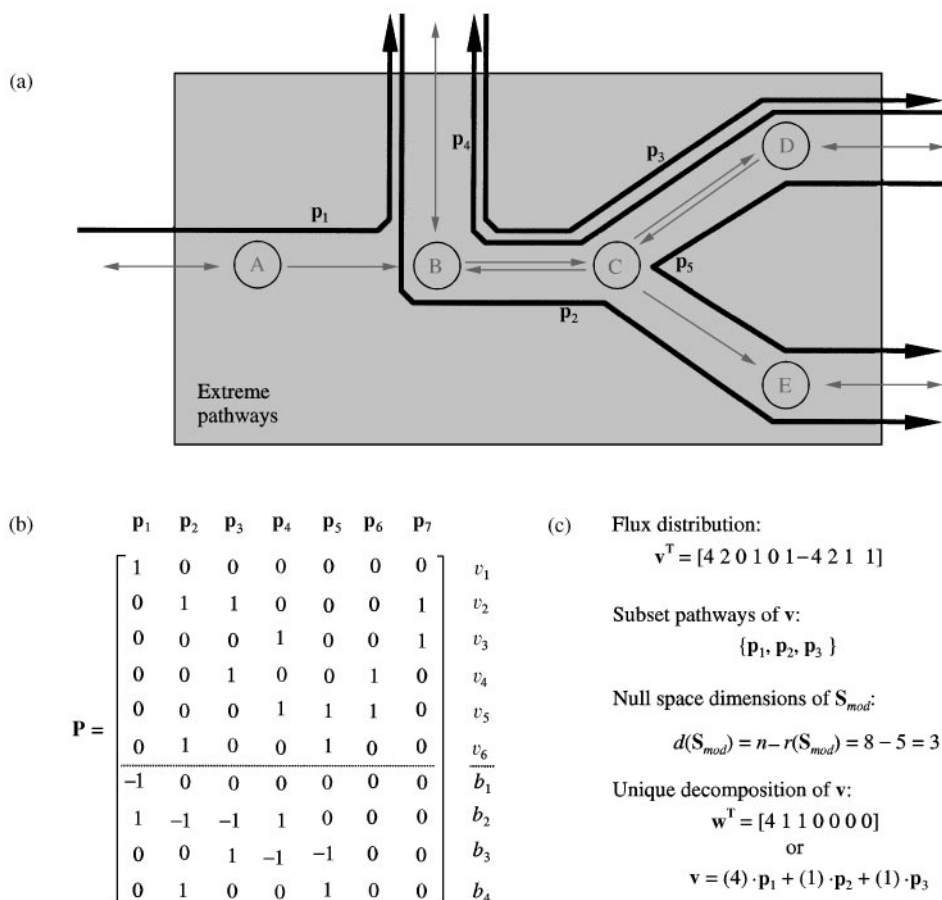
(a)

$\mathbf{p}_4$

$\mathbf{p}_3$

D

$\mathbf{p}_1$

A

B

C

$\mathbf{p}_5$

$\mathbf{p}_2$

E

Extreme pathways

(b)

$\mathbf{P} = \begin{bmatrix} & \mathbf{p}_1 & \mathbf{p}_2 & \mathbf{p}_3 & \mathbf{p}_4 & \mathbf{p}_5 & \mathbf{p}_6 & \mathbf{p}_7 & \\ & 1 & 0 & 0 & 0 & 0 & 0 & 0 & v_1 \\ & 0 & 1 & 1 & 0 & 0 & 0 & 1 & v_2 \\ & 0 & 0 & 0 & 1 & 0 & 0 & 1 & v_3 \\ & 0 & 0 & 1 & 0 & 0 & 1 & 0 & v_4 \\ & 0 & 0 & 0 & 1 & 1 & 1 & 0 & v_5 \\ & 0 & 1 & 0 & 0 & 1 & 0 & 0 & v_6 \\ & -1 & 0 & 0 & 0 & 0 & 0 & 0 & b_1 \\ & 1 & -1 & -1 & 1 & 0 & 0 & 0 & b_2 \\ & 0 & 0 & 1 & -1 & -1 & 0 & 0 & b_3 \\ & 0 & 1 & 0 & 0 & 1 & 0 & 0 & b_4 \end{bmatrix}$

(c) Flux distribution:
$\mathbf{v}^T = [4\ 2\ 0\ 1\ 0\ 1 -4\ 2\ 1\ \ 1]$

Subset pathways of $\mathbf{v}$:
$\{\mathbf{p}_1, \mathbf{p}_2, \mathbf{p}_3\}$

Null space dimensions of $\mathbf{S}_{mod}$:
$d(\mathbf{S}_{mod}) = n - r(\mathbf{S}_{mod}) = 8 - 5 = 3$

Unique decomposition of $\mathbf{v}$:
$\mathbf{w}^T = [4\ 1\ 1\ 0\ 0\ 0\ 0]$
or
$\mathbf{v} = (4)\cdot\mathbf{p}_1 + (1)\cdot\mathbf{p}_2 + (1)\cdot\mathbf{p}_3$